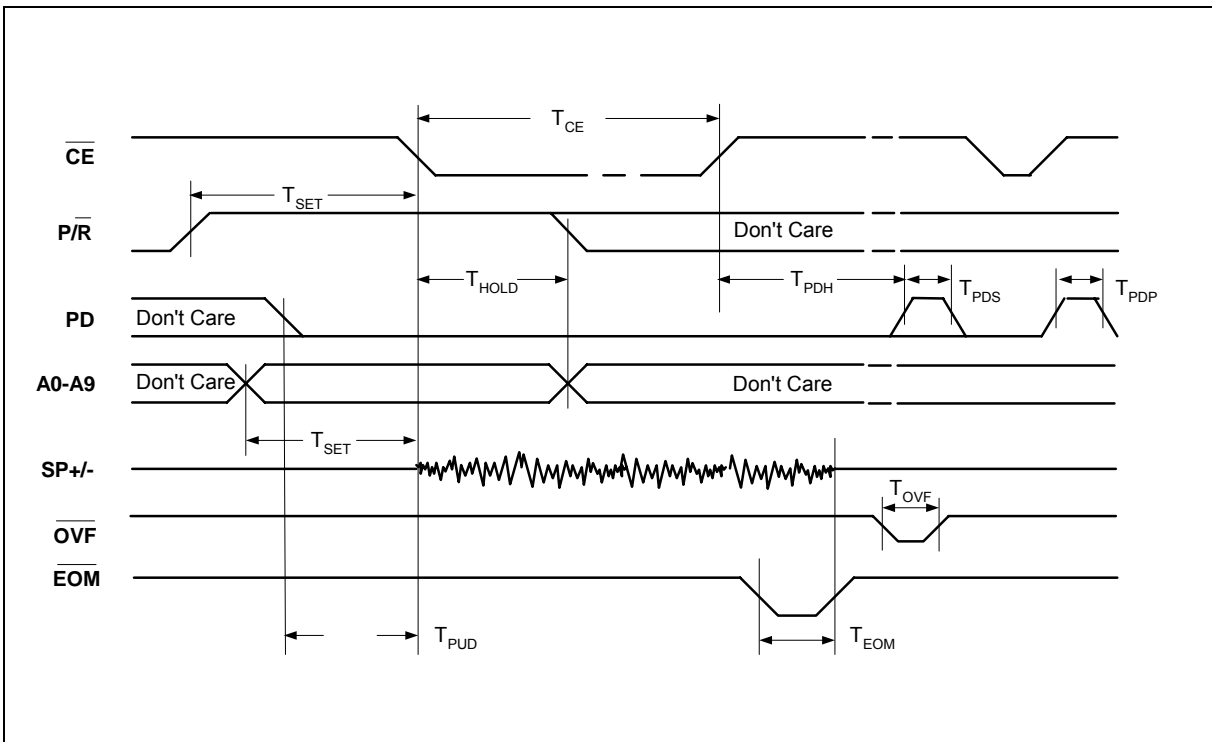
$T_{CE}$

$\overline{CE}$

$T_{SET}$

$P/\overline{R}$

Don't Care

$T_{HOLD}$

$T_{PDH}$

$T_{PDS}$

$T_{PDP}$

PD

Don't Care

A0-A9

Don't Care

Don't Care

$T_{SET}$

SP+/-

$T_{OVF}$

$\overline{OVF}$

$\overline{EOM}$

$T_{PUD}$

$T_{EOM}$